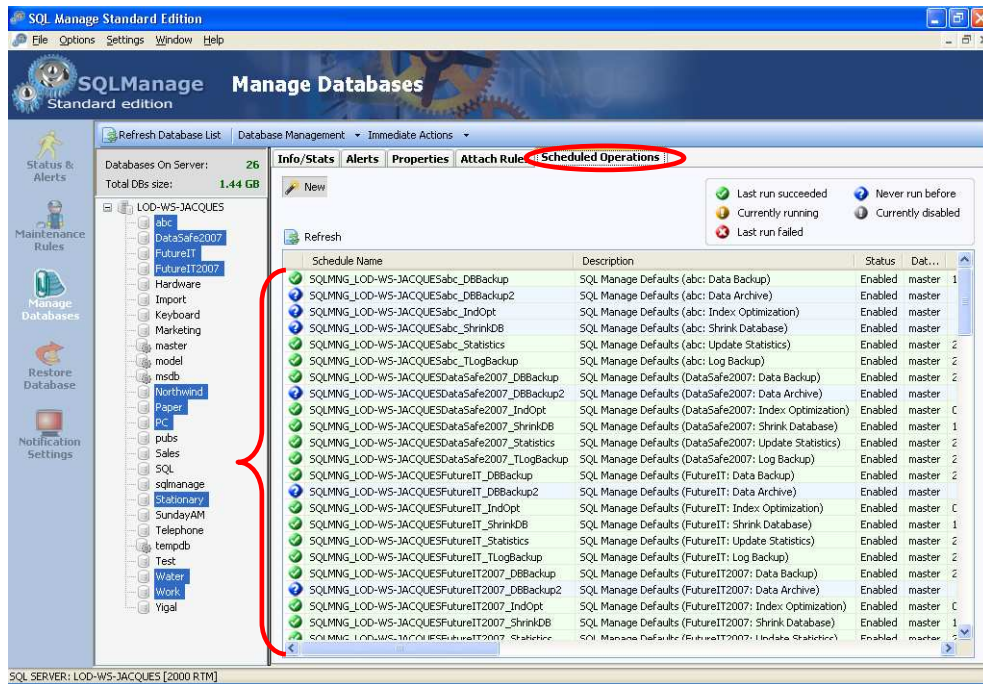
SQL Manage Standard Edition

File Options Settings Window Help

SQLManage Standard edition

Manage Databases

Status & Alerts

Maintenance Rules

Manage Databases

Restore Database

Notification Settings

Refresh Database List | Database Management ▾ Immediate Actions ▾

Databases On Server: 26
Total DBs size: 1.44 GB

LOD-WS-JACQUES
abc
DataSafe2007
FutureIT
FutureIT2007
Hardware
Import
Keyboard
Marketing
master
model
msdb
Northwind
Paper
PC
pubs
Sales
SQL
sqlmanage
Stationary
SundayAM
Telephone
tempdb
Test
Water
Work
Yigal

Info/Stats | Alerts | Properties | Attach Rule | Scheduled Operations

New

Refresh

Last run succeeded
Currently running
Last run failed
Never run before
Currently disabled

| Schedule Name | Description | Status | Dat... |
|---|---|---|---|
| SQLMNG_LOD-WS-JACQUESabc_DBBackup | SQL Manage Defaults (abc: Data Backup) | Enabled | master 1 |
| SQLMNG_LOD-WS-JACQUESabc_DBBackup2 | SQL Manage Defaults (abc: Data Archive) | Enabled | master |
| SQLMNG_LOD-WS-JACQUESabc_IndOpt | SQL Manage Defaults (abc: Index Optimization) | Enabled | master |
| SQLMNG_LOD-WS-JACQUESabc_ShrinkDB | SQL Manage Defaults (abc: Shrink Database) | Enabled | master |
| SQLMNG_LOD-WS-JACQUESabc_Statistics | SQL Manage Defaults (abc: Update Statistics) | Enabled | master 2 |
| SQLMNG_LOD-WS-JACQUESabc_TLogBackup | SQL Manage Defaults (abc: Log Backup) | Enabled | master 2 |
| SQLMNG_LOD-WS-JACQUESDataSafe2007_DBBackup | SQL Manage Defaults (DataSafe2007: Data Backup) | Enabled | master 2 |
| SQLMNG_LOD-WS-JACQUESDataSafe2007_DBBackup2 | SQL Manage Defaults (DataSafe2007: Data Archive) | Enabled | master |
| SQLMNG_LOD-WS-JACQUESDataSafe2007_IndOpt | SQL Manage Defaults (DataSafe2007: Index Optimization) | Enabled | master C |
| SQLMNG_LOD-WS-JACQUESDataSafe2007_ShrinkDB | SQL Manage Defaults (DataSafe2007: Shrink Database) | Enabled | master 1 |
| SQLMNG_LOD-WS-JACQUESDataSafe2007_Statistics | SQL Manage Defaults (DataSafe2007: Update Statistics) | Enabled | master 2 |
| SQLMNG_LOD-WS-JACQUESDataSafe2007_TLogBackup | SQL Manage Defaults (DataSafe2007: Log Backup) | Enabled | master 2 |
| SQLMNG_LOD-WS-JACQUESFutureIT_DBBackup | SQL Manage Defaults (FutureIT: Data Backup) | Enabled | master 2 |
| SQLMNG_LOD-WS-JACQUESFutureIT_DBBackup2 | SQL Manage Defaults (FutureIT: Data Archive) | Enabled | master |
| SQLMNG_LOD-WS-JACQUESFutureIT_IndOpt | SQL Manage Defaults (FutureIT: Index Optimization) | Enabled | master C |
| SQLMNG_LOD-WS-JACQUESFutureIT_ShrinkDB | SQL Manage Defaults (FutureIT: Shrink Database) | Enabled | master 1 |
| SQLMNG_LOD-WS-JACQUESFutureIT_Statistics | SQL Manage Defaults (FutureIT: Update Statistics) | Enabled | master 2 |
| SQLMNG_LOD-WS-JACQUESFutureIT_TLogBackup | SQL Manage Defaults (FutureIT: Log Backup) | Enabled | master 2 |
| SQLMNG_LOD-WS-JACQUESFutureIT2007_DBBackup | SQL Manage Defaults (FutureIT2007: Data Backup) | Enabled | master 2 |
| SQLMNG_LOD-WS-JACQUESFutureIT2007_DBBackup2 | SQL Manage Defaults (FutureIT2007: Data Archive) | Enabled | master |
| SQLMNG_LOD-WS-JACQUESFutureIT2007_IndOpt | SQL Manage Defaults (FutureIT2007: Index Optimization) | Enabled | master C |
| SQLMNG_LOD-WS-JACQUESFutureIT2007_ShrinkDB | SQL Manage Defaults (FutureIT2007: Shrink Database) | Enabled | master 1 |
| SQLMNG_LOD-WS-JACQUESFutureIT2007_Statistics | SQL Manage Defaults (FutureIT2007: Update Statistics) | Enabled | master |

SQL SERVER: LOD-WS-JACQUES [2000 RTM]